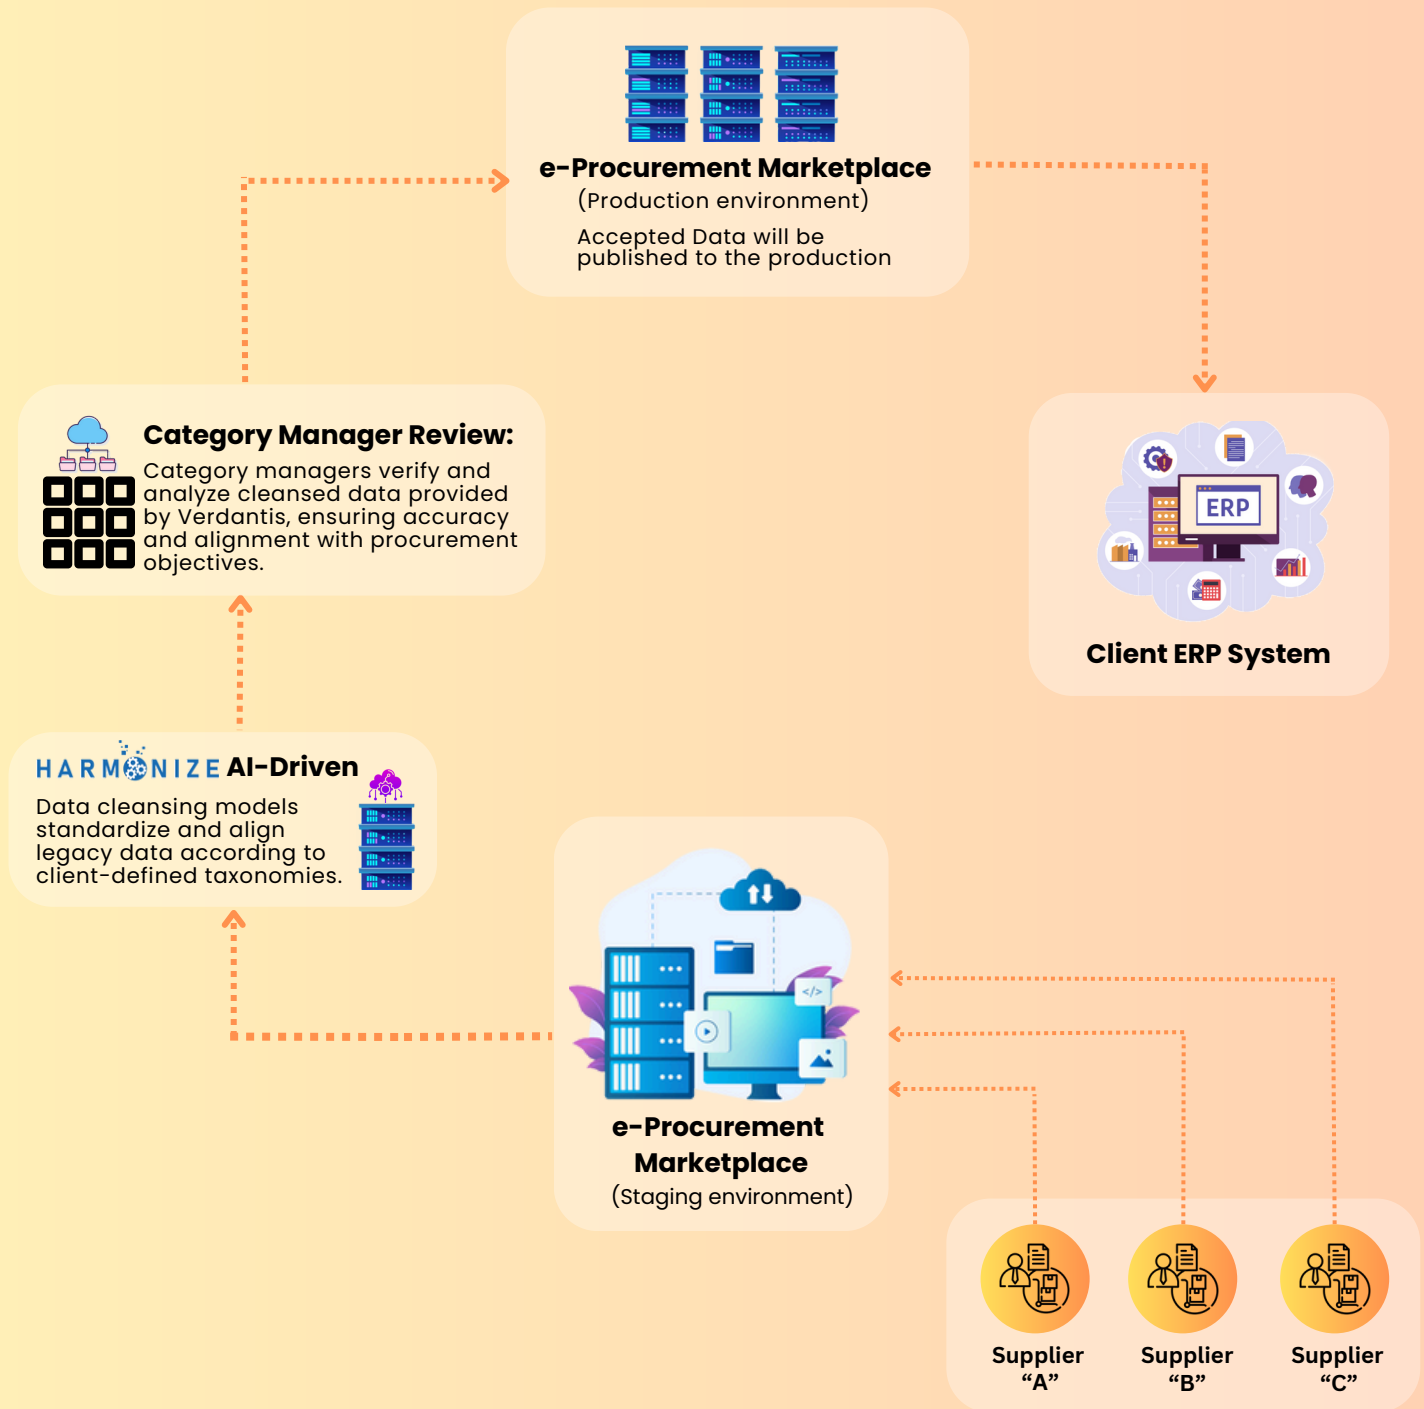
e-Procurement Marketplace
(Production environment)
Accepted Data will be published to the production

Category Manager Review:
Category managers verify and analyze cleansed data provided by Verdantis, ensuring accuracy and alignment with procurement objectives.

ERP

Client ERP System

HARMONIZE AI-Driven
Data cleansing models standardize and align legacy data according to client-defined taxonomies.

e-Procurement Marketplace
(Staging environment)

Supplier "A"

Supplier "B"

Supplier "C"